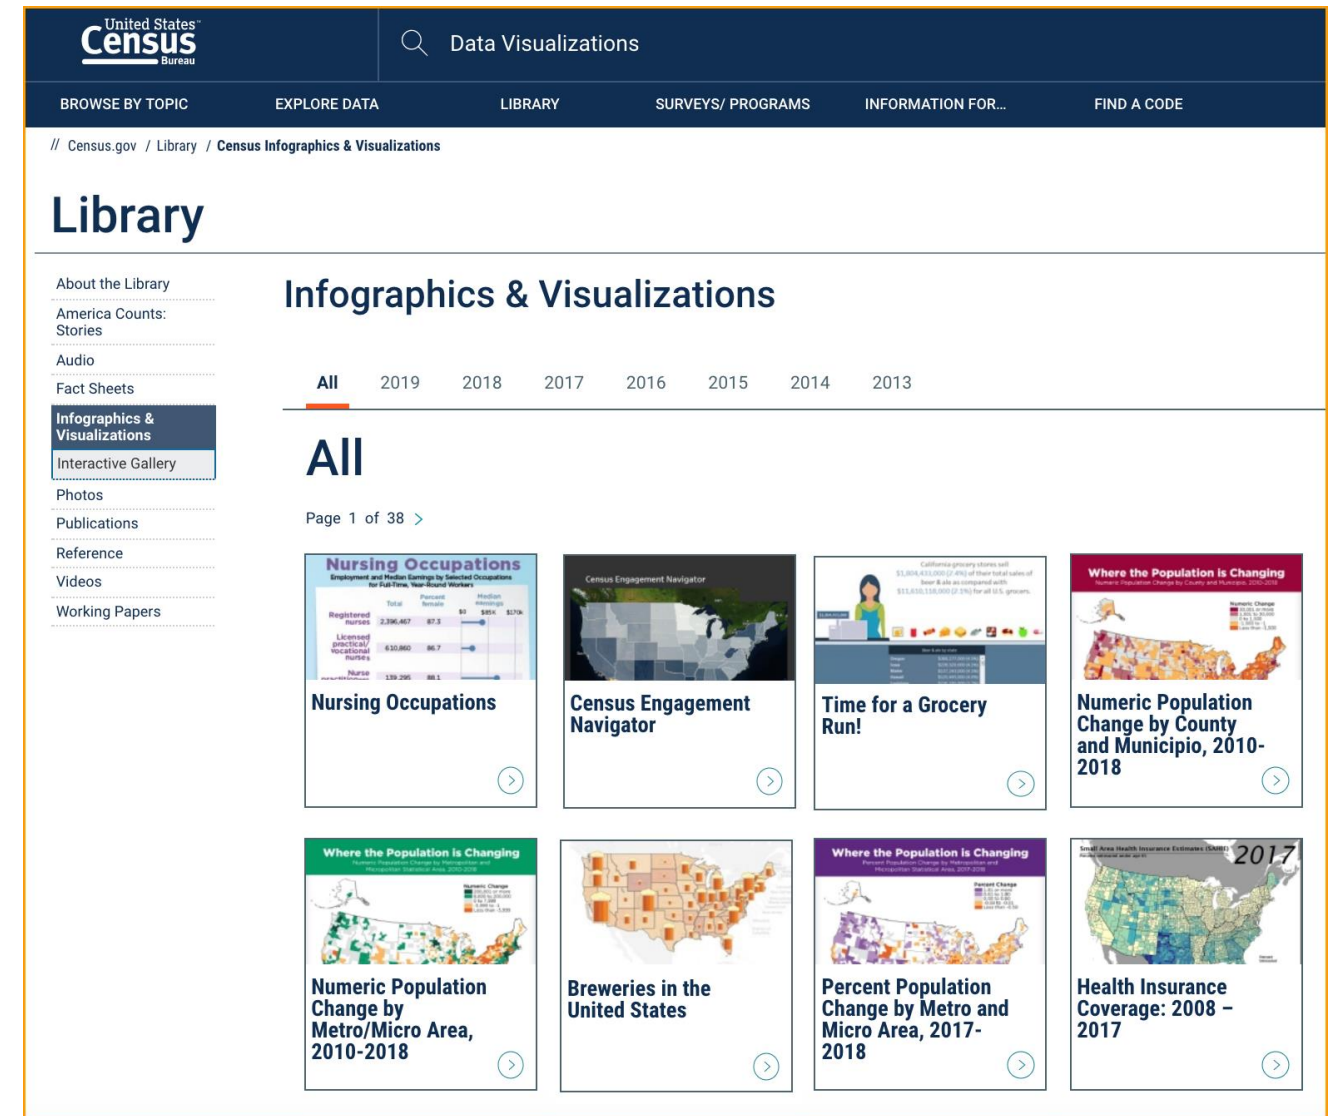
United States Census Bureau

Data Visualizations

BROWSE BY TOPIC
EXPLORE DATA
LIBRARY
SURVEYS/ PROGRAMS
INFORMATION FOR...
FIND A CODE

// Census.gov / Library / Census Infographics & Visualizations

Library

About the Library
America Counts: Stories
Audio
Fact Sheets
Infographics & Visualizations
Interactive Gallery
Photos
Publications
Reference
Videos
Working Papers

Infographics & Visualizations

All 2019 2018 2017 2016 2015 2014 2013

All

Page 1 of 38

Nursing Occupations
Employment and Median Earnings by Selected Occupations for Full-Time, Year-Round Workers

| | Total | Percent female |
|---|---|---|
| Registered nurses | 2,396,467 | 87.3 |
| Licensed practical/vocational nurses | 610,860 | 86.7 |
| Nurse practitioners | 139,295 | 88.1 |

Nursing Occupations

Census Engagement Navigator

Census Engagement Navigator

Time for a Grocery Run!

Where the Population is Changing

Numeric Population Change by County and Municipio, 2010-2018

Where the Population is Changing

Numeric Population Change by Metro/Micro Area, 2010-2018

Breweries in the United States

Where the Population is Changing

Percent Population Change by Metro and Micro Area, 2017-2018

2017

Health Insurance Coverage: 2008 – 2017